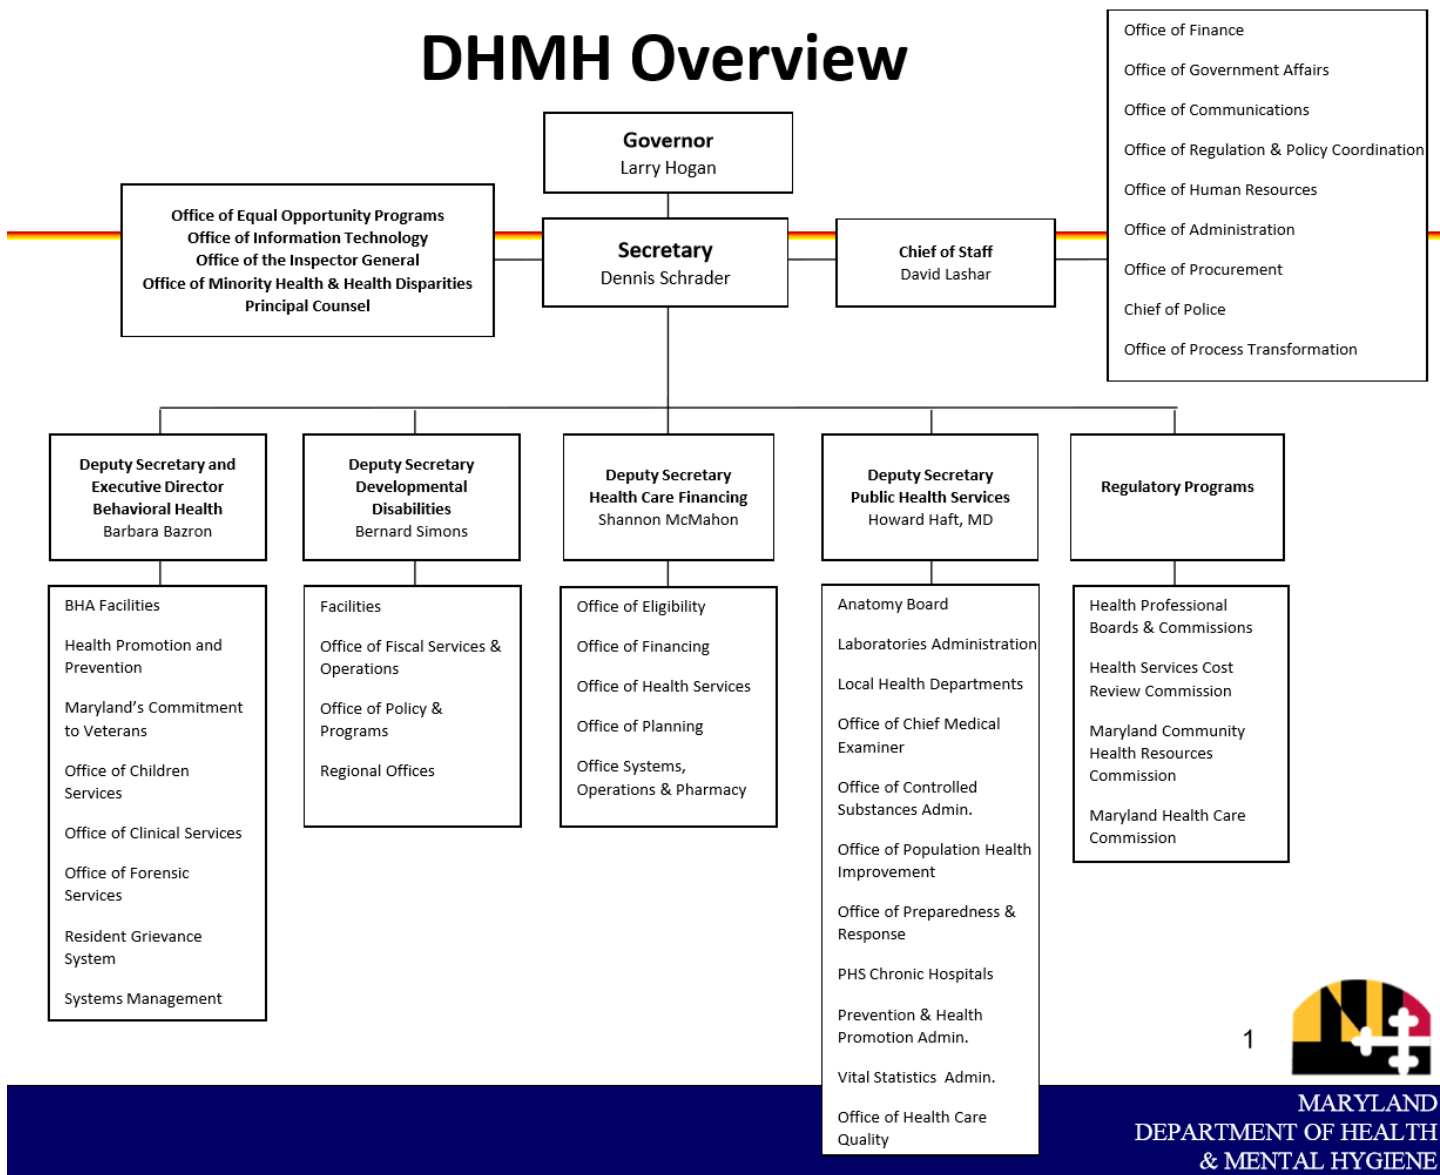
DHMH Overview

Governor
Larry Hogan

Office of Equal Opportunity Programs
Office of Information Technology
Office of the Inspector General
Office of Minority Health & Health Disparities
Principal Counsel

Secretary
Dennis Schrader

Chief of Staff
David Lashar

Office of Finance
Office of Government Affairs
Office of Communications
Office of Regulation & Policy Coordination
Office of Human Resources
Office of Administration
Office of Procurement
Chief of Police
Office of Process Transformation

Deputy Secretary and Executive Director Behavioral Health
Barbara Bazron

BHA Facilities
Health Promotion and Prevention
Maryland's Commitment to Veterans
Office of Children Services
Office of Clinical Services
Office of Forensic Services
Resident Grievance System
Systems Management

Deputy Secretary Developmental Disabilities
Bernard Simons

Facilities
Office of Fiscal Services & Operations
Office of Policy & Programs
Regional Offices

Deputy Secretary Health Care Financing
Shannon McMahon

Office of Eligibility
Office of Financing
Office of Health Services
Office of Planning
Office Systems, Operations & Pharmacy

Deputy Secretary Public Health Services
Howard Haft, MD

Anatomy Board
Laboratories Administration
Local Health Departments
Office of Chief Medical Examiner
Office of Controlled Substances Admin.
Office of Population Health Improvement
Office of Preparedness & Response
PHS Chronic Hospitals
Prevention & Health Promotion Admin.
Vital Statistics Admin.
Office of Health Care Quality

Regulatory Programs

Health Professional Boards & Commissions
Health Services Cost Review Commission
Maryland Community Health Resources Commission
Maryland Health Care Commission

1

MARYLAND
DEPARTMENT OF HEALTH
& MENTAL HYGIENE